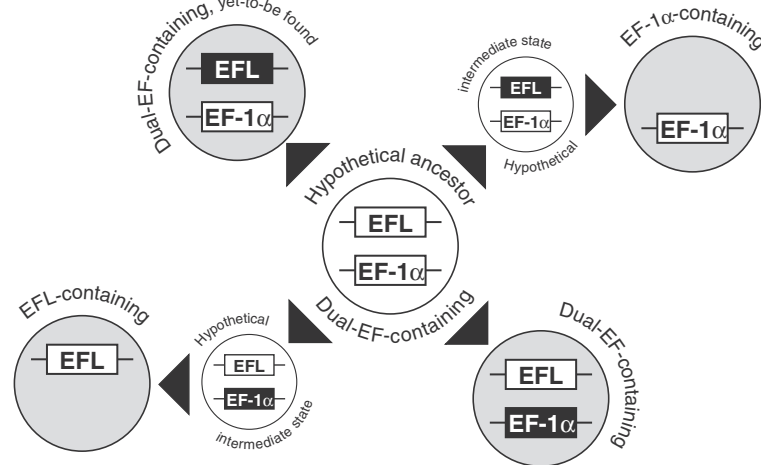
Dual-EF-containing, yet-to-be found

EFL

EF-1$\alpha$

intermediate state

EFL

EF-1$\alpha$

Hypothetical

EF-1$\alpha$-containing

EF-1$\alpha$

Hypothetical ancestor

EFL

EF-1$\alpha$

Dual-EF-containing

EFL-containing

EFL

Hypothetical

EFL

EF-1$\alpha$

intermediate state

Dual-EF-containing

EFL

EF-1$\alpha$